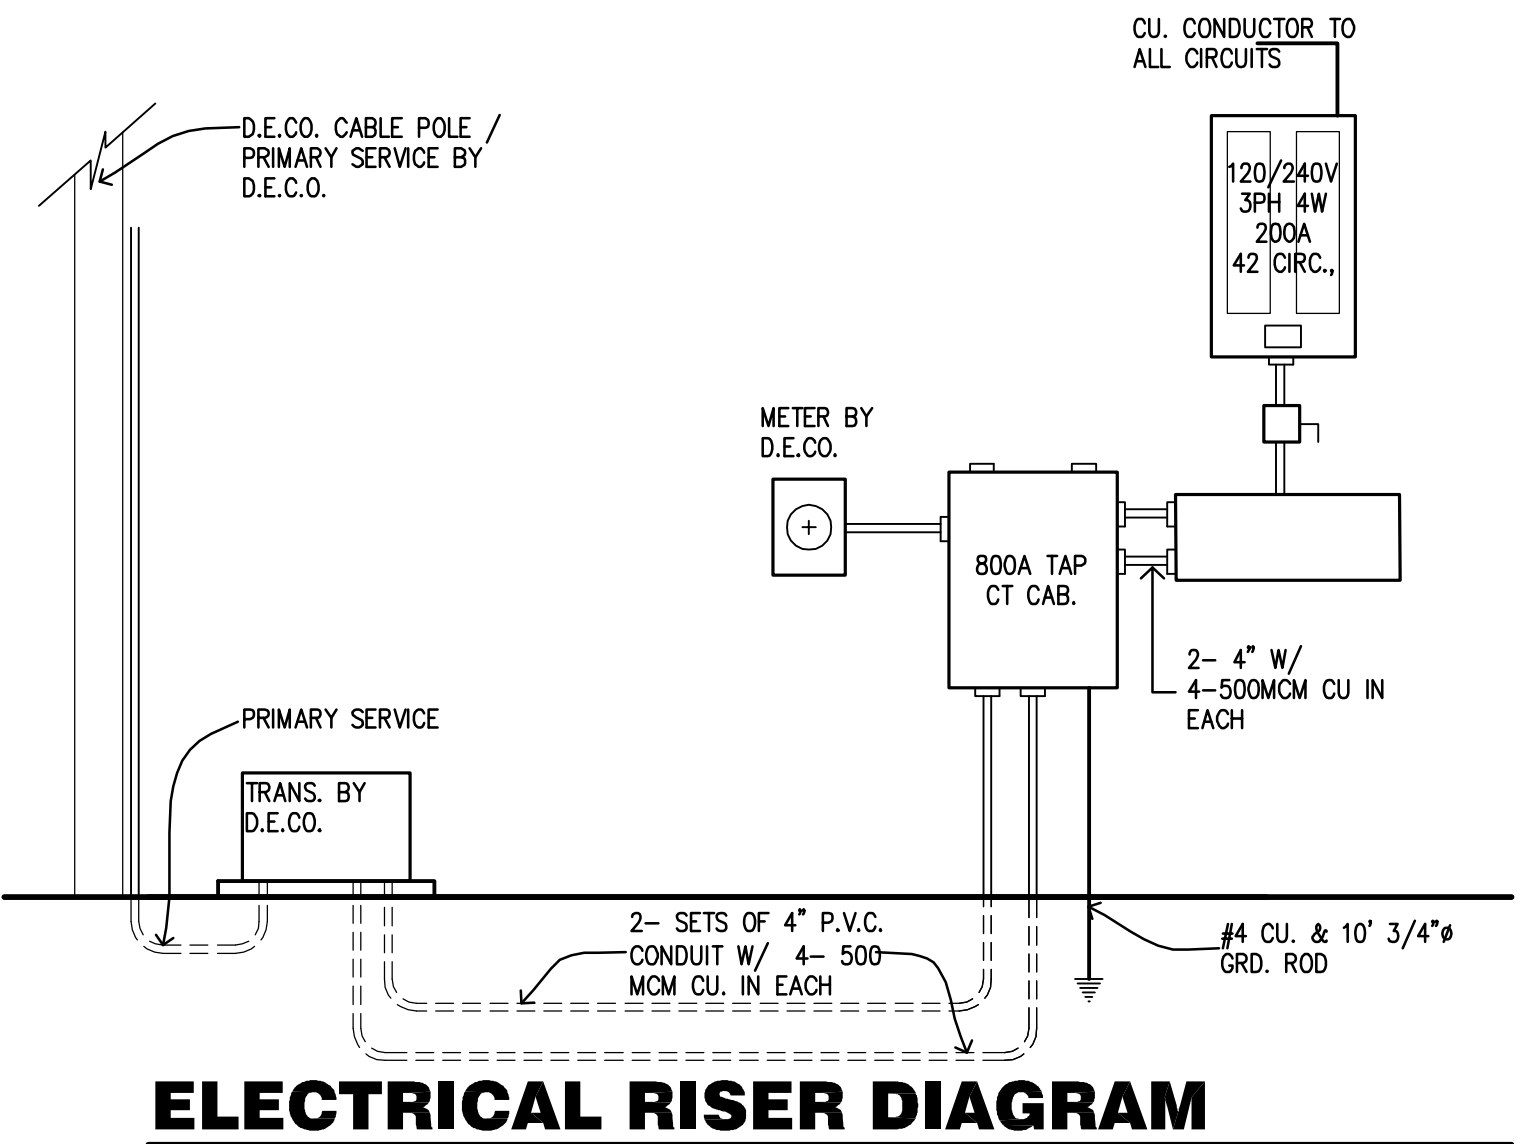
CU. CONDUCTOR TO ALL CIRCUITS

D.E.CO. CABLE POLE / PRIMARY SERVICE BY D.E.C.O.

120/240V 3PH 4W 200A 42 CIRC.,

METER BY D.E.CO.

800A TAP CT CAB.

2- 4" W/ 4-500MCM CU IN EACH

PRIMARY SERVICE

TRANS. BY D.E.CO.

2- SETS OF 4" P.V.C. CONDUIT W/ 4- 500 MCM CU. IN EACH

#4 CU. & 10' 3/4"ø GRD. ROD

ELECTRICAL RISER DIAGRAM